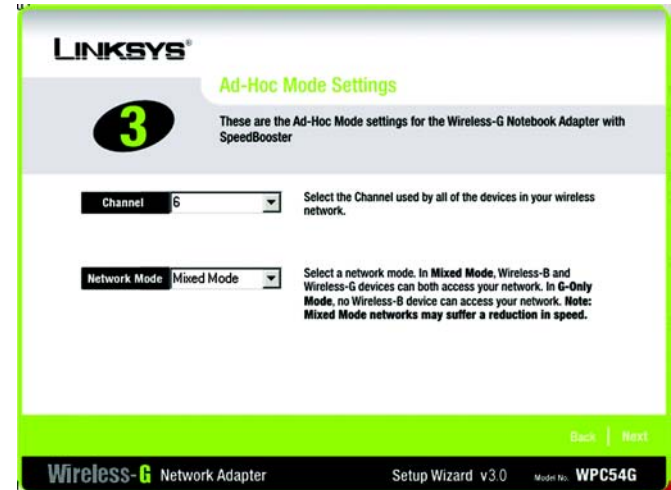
LINKSYS®

Ad-Hoc Mode Settings

3

These are the Ad-Hoc Mode settings for the Wireless-G Notebook Adapter with SpeedBooster

Channel 6

Select the Channel used by all of the devices in your wireless network.

Network Mode Mixed Mode

Select a network mode. In Mixed Mode, Wireless-B and Wireless-G devices can both access your network. In G-Only Mode, no Wireless-B device can access your network. Note: Mixed Mode networks may suffer a reduction in speed.

Back | Next

Wireless-G Network Adapter

Setup Wizard v3.0

Model No. WPC54G